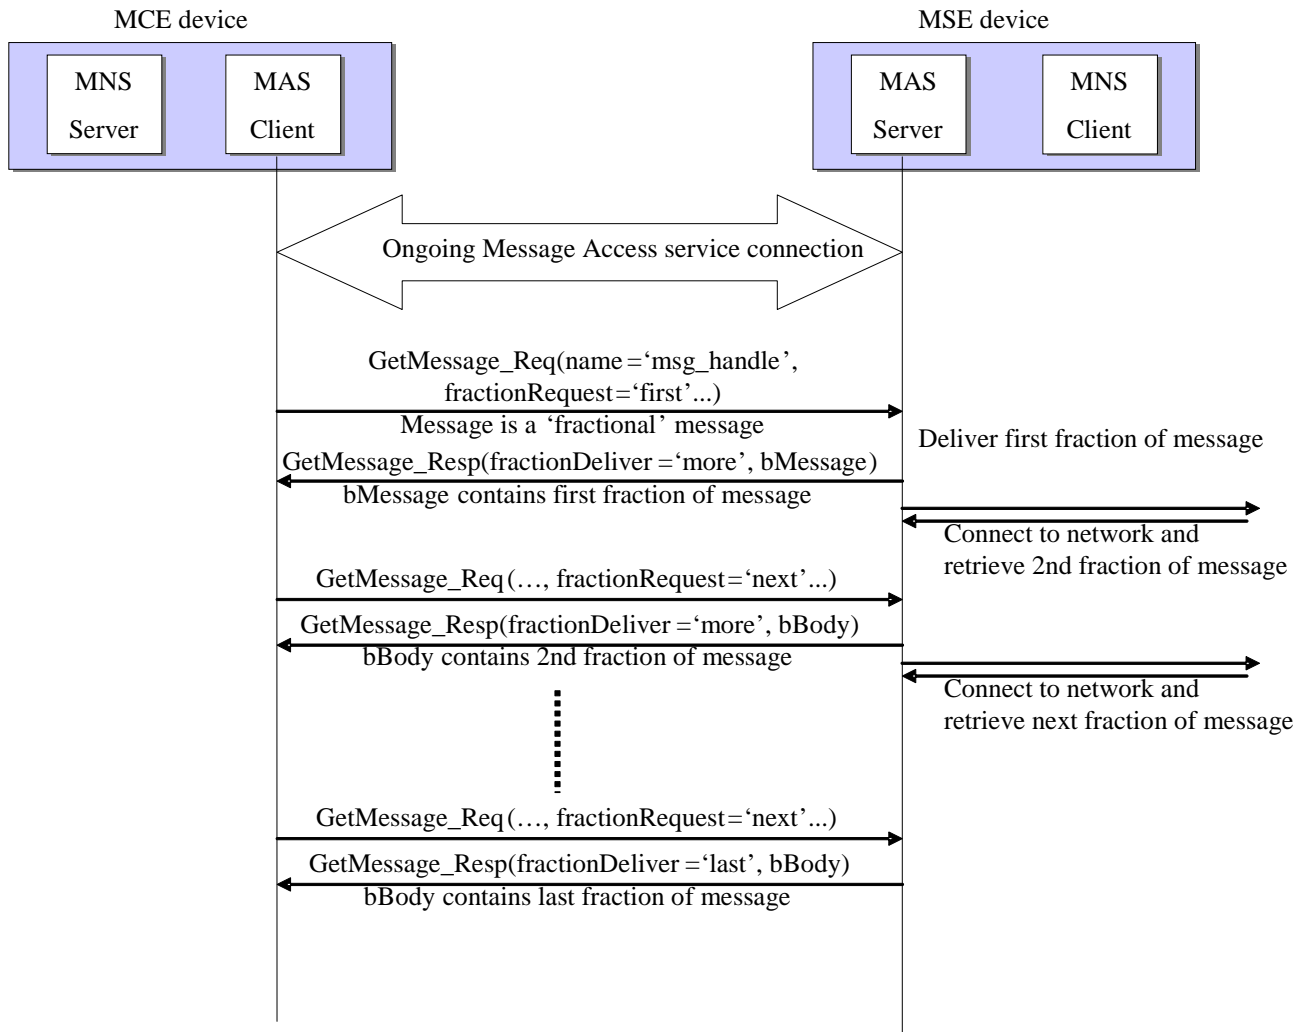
MCE device

MNS Server

MAS Client

MSE device

MAS Server

MNS Client

Ongoing Message Access service connection

GetMessage_Req(name =‘msg_handle’, fractionRequest=‘first’...)

Message is a ‘fractional’ message

Deliver first fraction of message

GetMessage_Resp(fractionDeliver =‘more’, bMessage)

bMessage contains first fraction of message

Connect to network and retrieve 2nd fraction of message

GetMessage_Req (…, fractionRequest=‘next’...)

GetMessage_Resp(fractionDeliver =‘more’, bBody)

bBody contains 2nd fraction of message

Connect to network and retrieve next fraction of message

GetMessage_Req (…, fractionRequest=‘next’...)

GetMessage_Resp(fractionDeliver =‘last’, bBody)

bBody contains last fraction of message